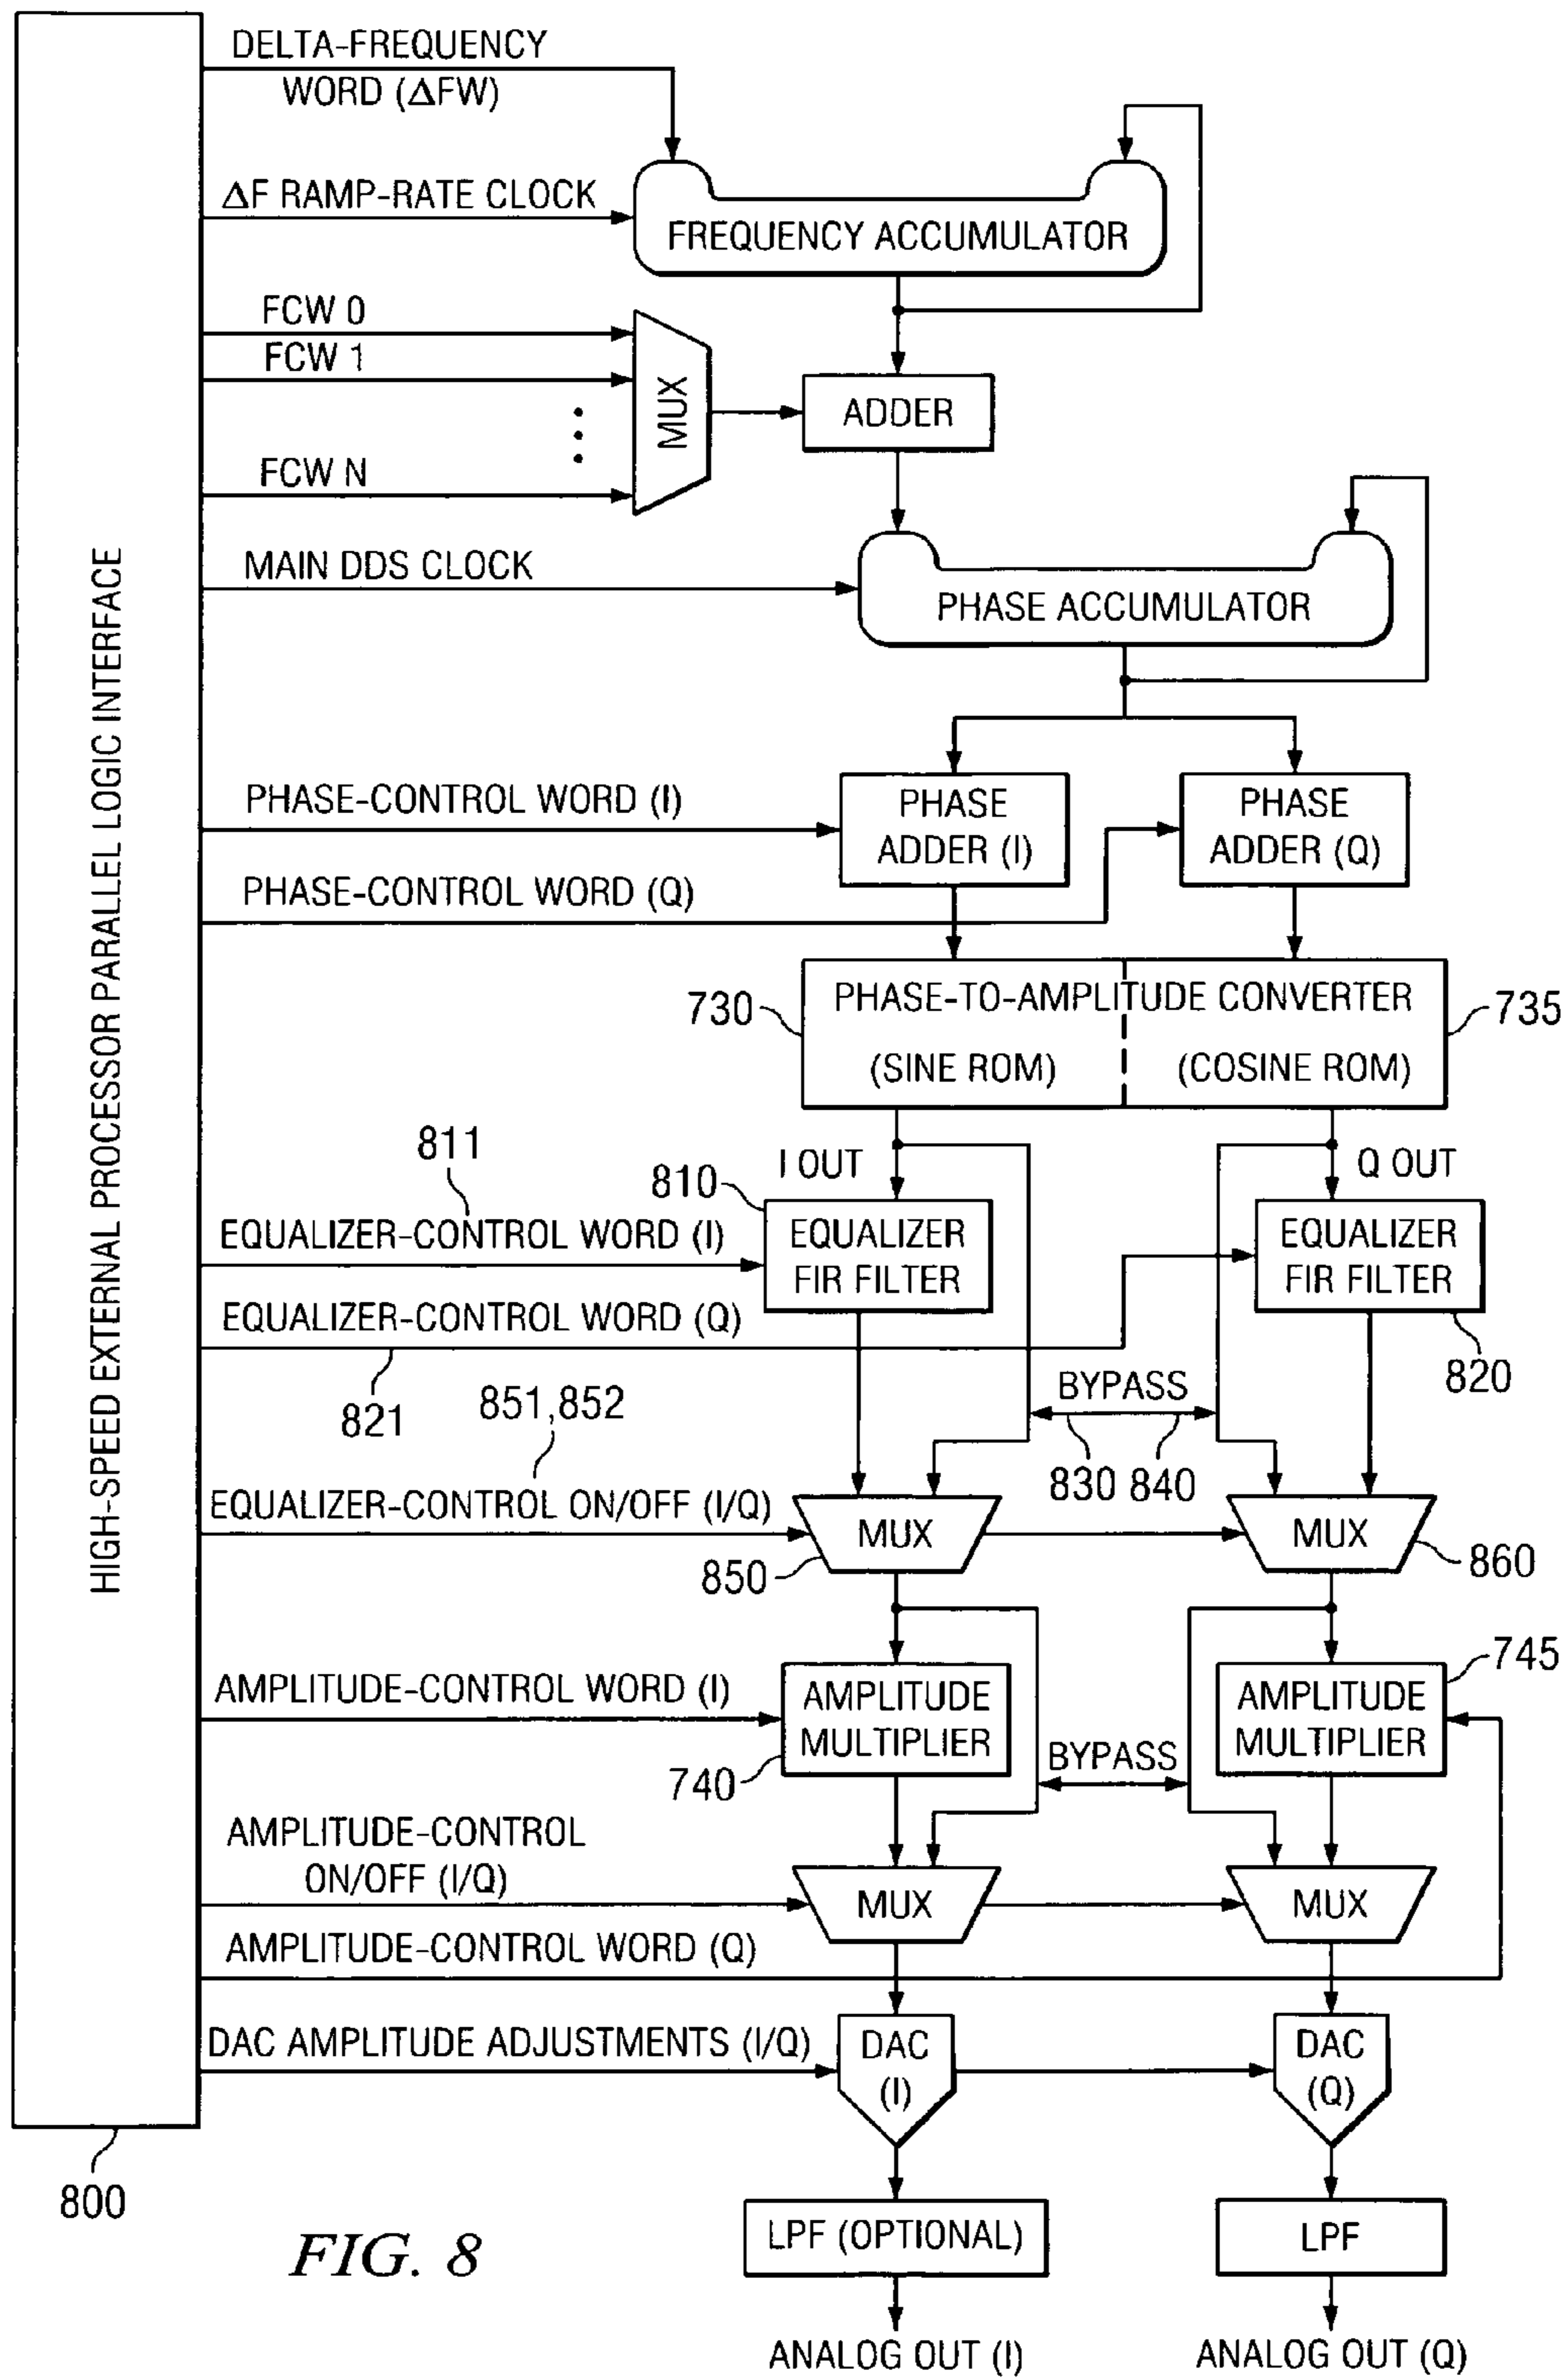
HIGH-SPEED EXTERNAL PROCESSOR PARALLEL LOGIC INTERFACE

DELTA-FREQUENCY WORD ($\Delta$FW)

$\Delta$F RAMP-RATE CLOCK

FREQUENCY ACCUMULATOR

FCW 0

FCW 1

FCW N

MUX

ADDER

MAIN DDS CLOCK

PHASE ACCUMULATOR

PHASE-CONTROL WORD (I)

PHASE ADDER (I)

PHASE ADDER (Q)

PHASE-CONTROL WORD (Q)

730

PHASE-TO-AMPLITUDE CONVERTER

735

(SINE ROM)

(COSINE ROM)

811

810

I OUT

Q OUT

EQUALIZER-CONTROL WORD (I)

EQUALIZER FIR FILTER

EQUALIZER FIR FILTER

EQUALIZER-CONTROL WORD (Q)

820

821

851,852

BYPASS

830 840

EQUALIZER-CONTROL ON/OFF (I/Q)

MUX

MUX

850

860

745

AMPLITUDE-CONTROL WORD (I)

AMPLITUDE MULTIPLIER

AMPLITUDE MULTIPLIER

740

BYPASS

AMPLITUDE-CONTROL ON/OFF (I/Q)

MUX

MUX

AMPLITUDE-CONTROL WORD (Q)

DAC AMPLITUDE ADJUSTMENTS (I/Q)

DAC (I)

DAC (Q)

800

FIG. 8

LPF (OPTIONAL)

LPF

ANALOG OUT (I)

ANALOG OUT (Q)